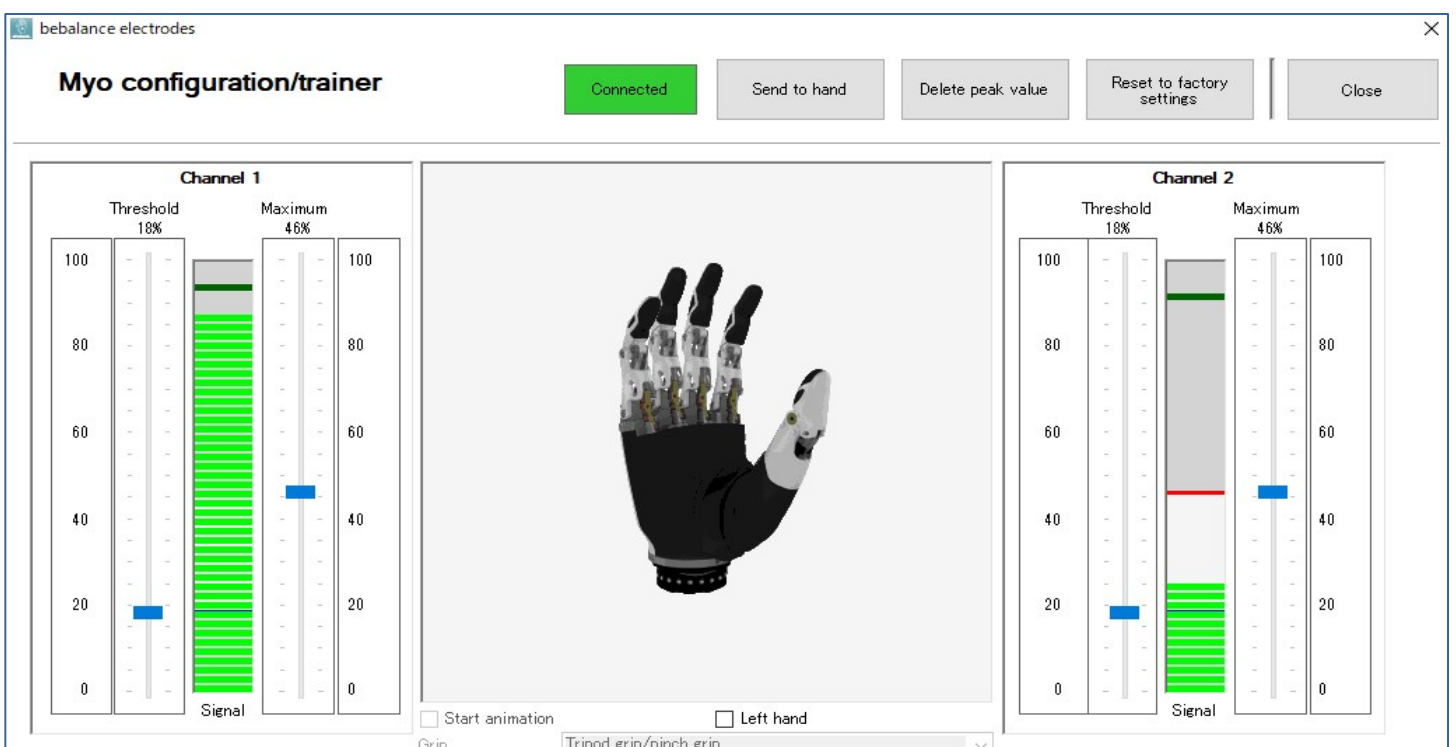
bebalance electrodes

Myo configuration/trainer

Connected

Send to hand

Delete peak value

Reset to factory settings

Close

Channel 1

Threshold
18%

Maximum
46%

100
80
60
40
20
0

100
80
60
40
20
0

Signal

Channel 2

Threshold
18%

Maximum
46%

100
80
60
40
20
0

100
80
60
40
20
0

Signal

Start animation

Left hand

Grip

Tripod grip/pinch grip